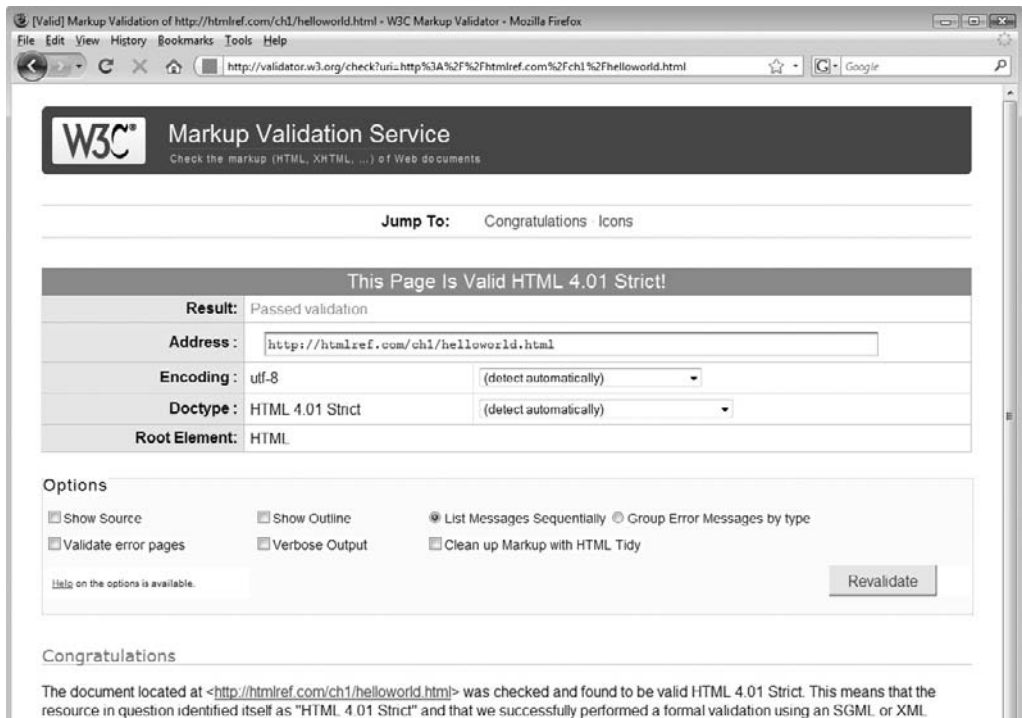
[Valid] Markup Validation of http://htmlref.com/ch1/helloworld.html - W3C Markup Validator - Mozilla Firefox

File Edit View History Bookmarks Tools Help

http://validator.w3.org/check?uri=http%3A%2F%2Fhtmlref.com%2Fch1%2Fhelloworld.html

Google

W3C®

Markup Validation Service

Check the markup (HTML, XHTML, ...) of Web documents

Jump To: Congratulations · Icons

This Page Is Valid HTML 4.01 Strict!

| | | |
|---|---|---|
| Result: | Passed validation | |
| Address : | http://htmlref.com/ch1/helloworld.html | |
| Encoding : | utf-8 | (detect automatically) |
| Doctype : | HTML 4.01 Strict | (detect automatically) |
| Root Element: | HTML | |

Options

Show Source Show Outline List Messages Sequentially Group Error Messages by type

Validate error pages Verbose Output Clean up Markup with HTML Tidy

Help on the options is available.

Revalidate

Congratulations

The document located at <http://htmlref.com/ch1/helloworld.html> was checked and found to be valid HTML 4.01 Strict. This means that the resource in question identified itself as "HTML 4.01 Strict" and that we successfully performed a formal validation using an SGML or XML